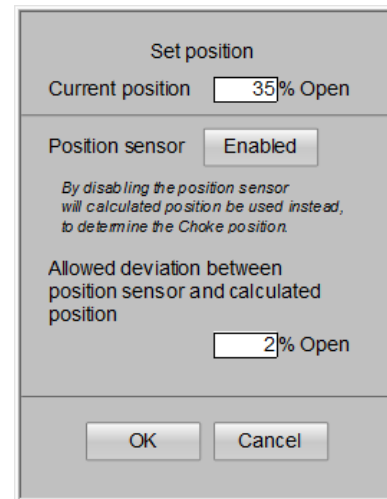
Set position

Current position 35 % Open

Position sensor Enabled

By disabling the position sensor will calculated position be used instead, to determine the Choke position.

Allowed deviation between position sensor and calculated position

2 % Open

OK Cancel